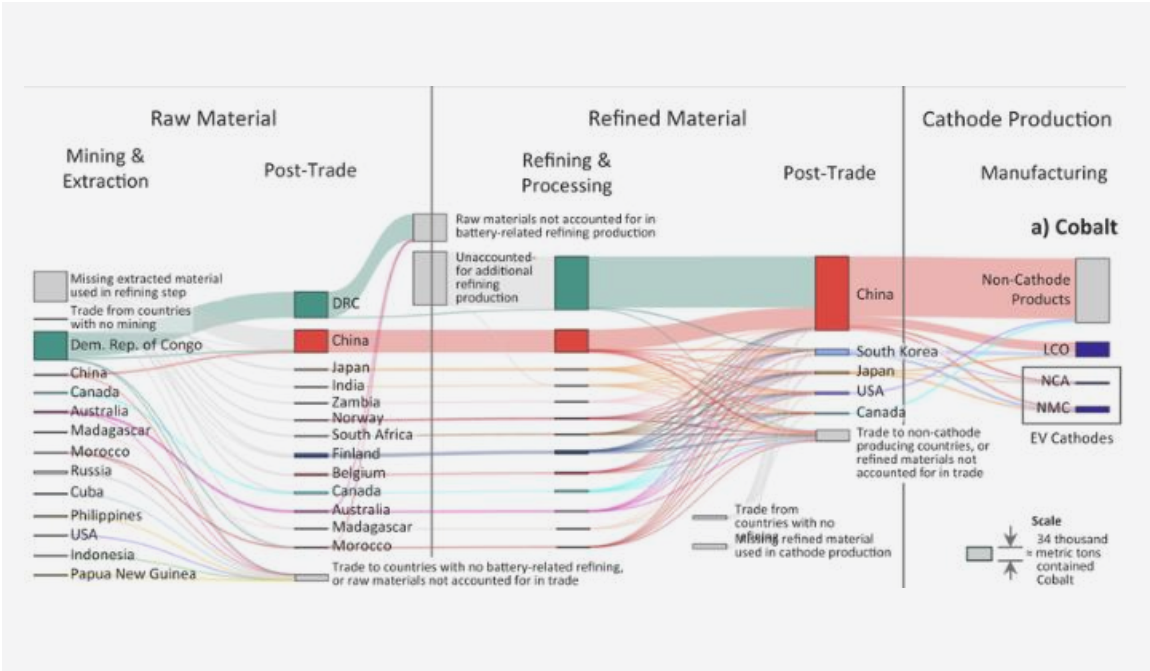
Raw Material

Mining & Extraction

Post-Trade

Refined Material

Refining & Processing

Post-Trade

Cathode Production

Manufacturing

a) Cobalt

Missing extracted material used in refining step

Trade from countries with no mining

Dem. Rep. of Congo

China

Canada

Australia

Madagascar

Morocco

Russia

Cuba

Philippines

USA

Indonesia

Papua New Guinea

DRC

China

Japan

India

Zambia

Norway

South Africa

Finland

Belgium

Canada

Australia

Madagascar

Morocco

Trade to countries with no battery-related refining, or raw materials not accounted for in trade

Raw materials not accounted for in battery-related refining production

Unaccounted-for additional refining production

China

South Korea

Japan

USA

Canada

Trade to non-cathode producing countries, or refined materials not accounted for in trade

Trade from countries with no Missing refined material used in cathode production

Non-Cathode Products

LCO

NCA

NMC

EV Cathodes

Scale

= 34 thousand metric tons contained Cobalt